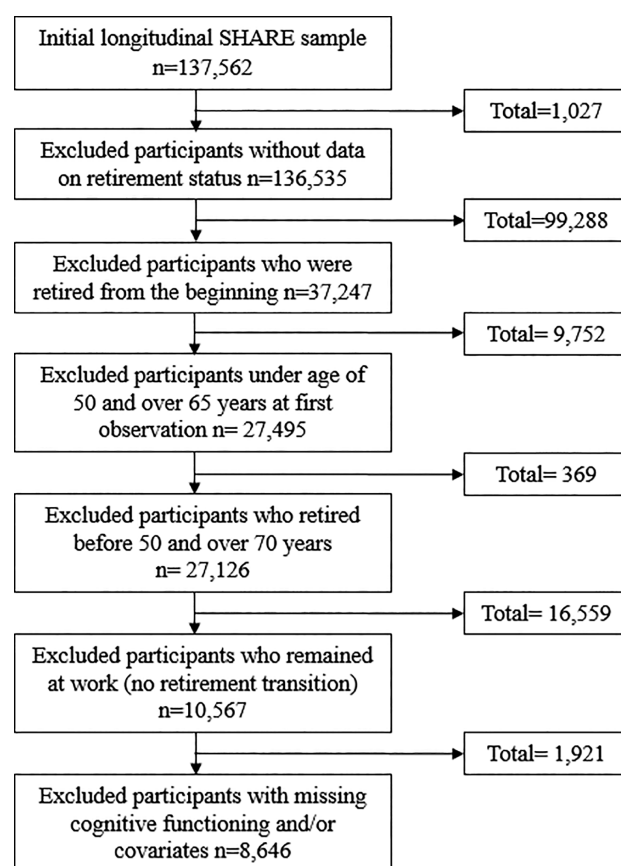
Initial longitudinal SHARE sample
n=137,562

Total=1,027

Excluded participants without data on retirement status n=136,535

Total=99,288

Excluded participants who were retired from the beginning n=37,247

Total= 9,752

Excluded participants under age of 50 and over 65 years at first observation n= 27,495

Total= 369

Excluded participants who retired before 50 and over 70 years
n= 27,126

Total= 16,559

Excluded participants who remained at work (no retirement transition)
n=10,567

Total= 1,921

Excluded participants with missing cognitive functioning and/or covariates n=8,646